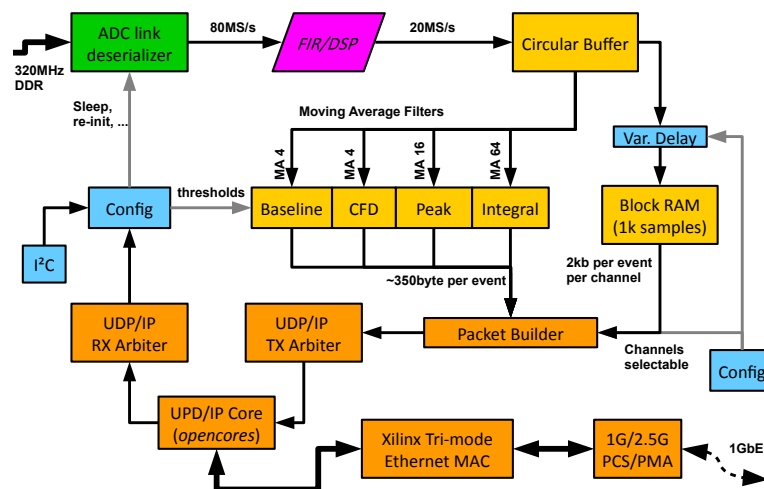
320MHz DDR

ADC link deserializer

80MS/s

FIR/DSP

20MS/s

Circular Buffer

Sleep, re-init, ...

Moving Average Filters

MA 4

MA 4

MA 16

MA 64

Var. Delay

Config

thresholds

Baseline

CFD

Peak

Integral

Block RAM (1k samples)

I²C

~350byte per event

2kb per event per channel

UDP/IP RX Arbiter

UDP/IP TX Arbiter

Packet Builder

Channels selectable

Config

UPD/IP Core (opencores)

Xilinx Tri-mode Ethernet MAC

1G/2.5G PCS/PMA

1GbE